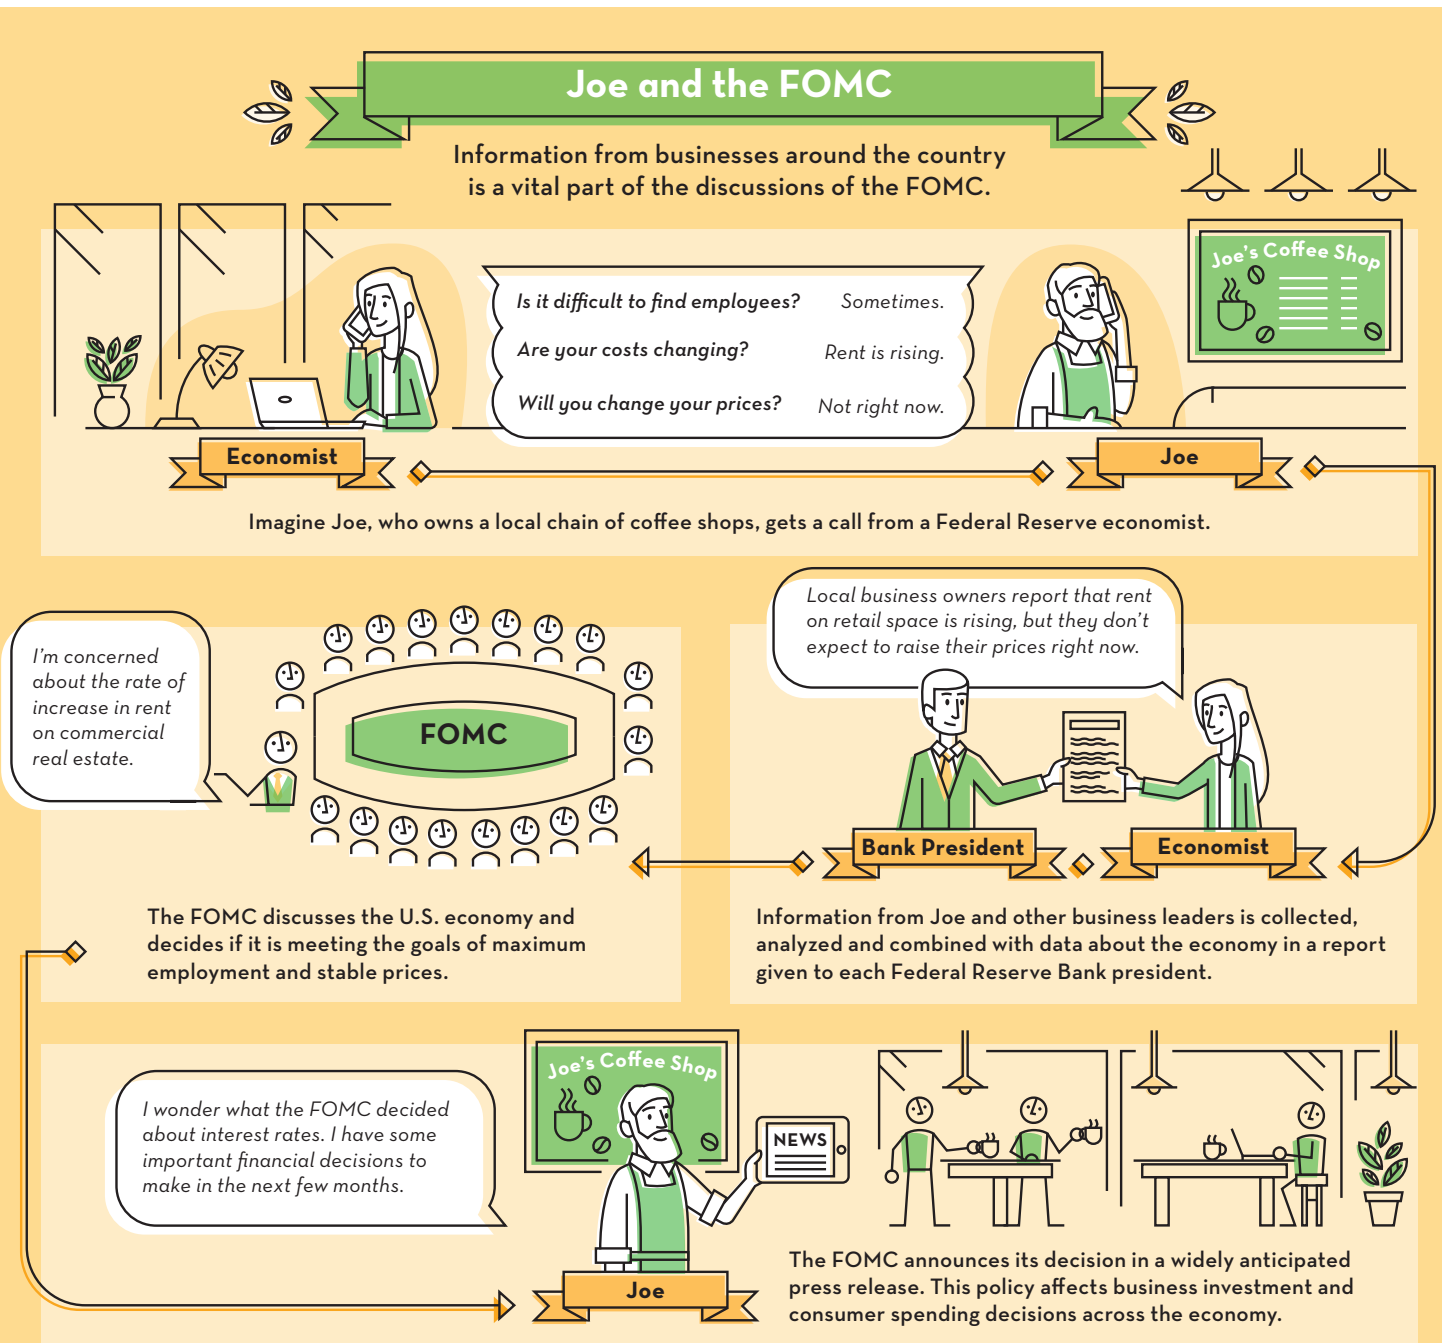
Joe and the FOMC

Information from businesses around the country is a vital part of the discussions of the FOMC.

Joe's Coffee Shop

Is it difficult to find employees? Sometimes.

Are your costs changing? Rent is rising.

Will you change your prices? Not right now.

Economist

Joe

Imagine Joe, who owns a local chain of coffee shops, gets a call from a Federal Reserve economist.

I'm concerned about the rate of increase in rent on commercial real estate.

FOMC

Local business owners report that rent on retail space is rising, but they don't expect to raise their prices right now.

Bank President

Economist

The FOMC discusses the U.S. economy and decides if it is meeting the goals of maximum employment and stable prices.

Information from Joe and other business leaders is collected, analyzed and combined with data about the economy in a report given to each Federal Reserve Bank president.

Joe's Coffee Shop

I wonder what the FOMC decided about interest rates. I have some important financial decisions to make in the next few months.

NEWS

Joe

The FOMC announces its decision in a widely anticipated press release. This policy affects business investment and consumer spending decisions across the economy.